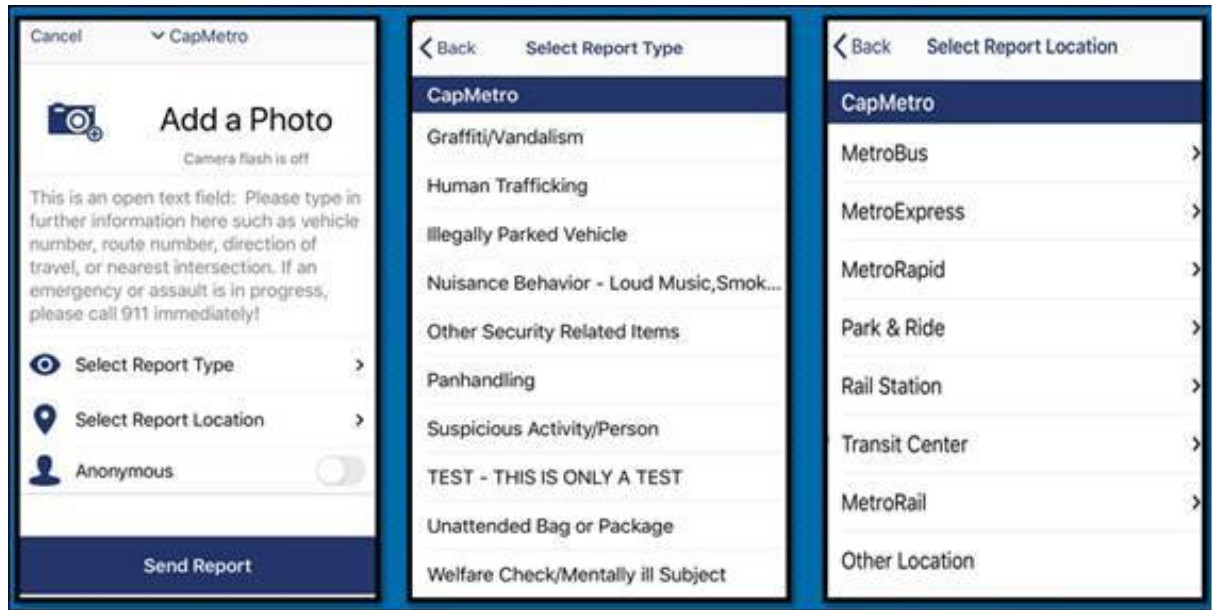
Cancel CapMetro

Add a Photo

Camera flash is off

This is an open text field: Please type in further information here such as vehicle number, route number, direction of travel, or nearest intersection. If an emergency or assault is in progress, please call 911 immediately!

Select Report Type

Select Report Location

Anonymous

Send Report

Back Select Report Type

CapMetro

Graffiti/Vandalism

Human Trafficking

Illegally Parked Vehicle

Nuisance Behavior - Loud Music,Smok...

Other Security Related Items

Panhandling

Suspicious Activity/Person

TEST - THIS IS ONLY A TEST

Unattended Bag or Package

Welfare Check/Mentally ill Subject

Back Select Report Location

CapMetro

MetroBus

MetroExpress

MetroRapid

Park & Ride

Rail Station

Transit Center

MetroRail

Other Location